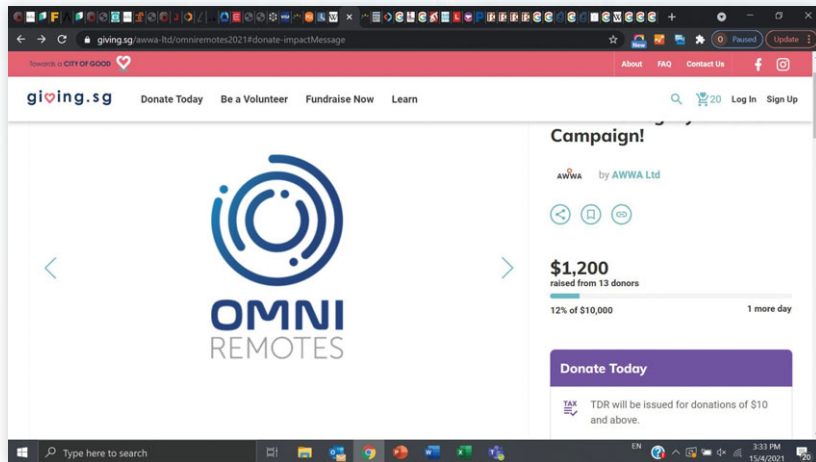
giving.sg/awwa-ltd/omniremotes2021#donate-impactMessage

Paused Update

Towards a CITY OF GOOD

About FAQ Contact Us

giving.sg Donate Today Be a Volunteer Fundraise Now Learn 20 Log In Sign Up

Campaign!

AWWA by AWWA Ltd

OMNI REMOTES

$1,200
raised from 13 donors

12% of $10,000 1 more day

Donate Today

TAX TDR will be issued for donations of $10 and above.

Type here to search

EN 3:33 PM 15/4/2021 20